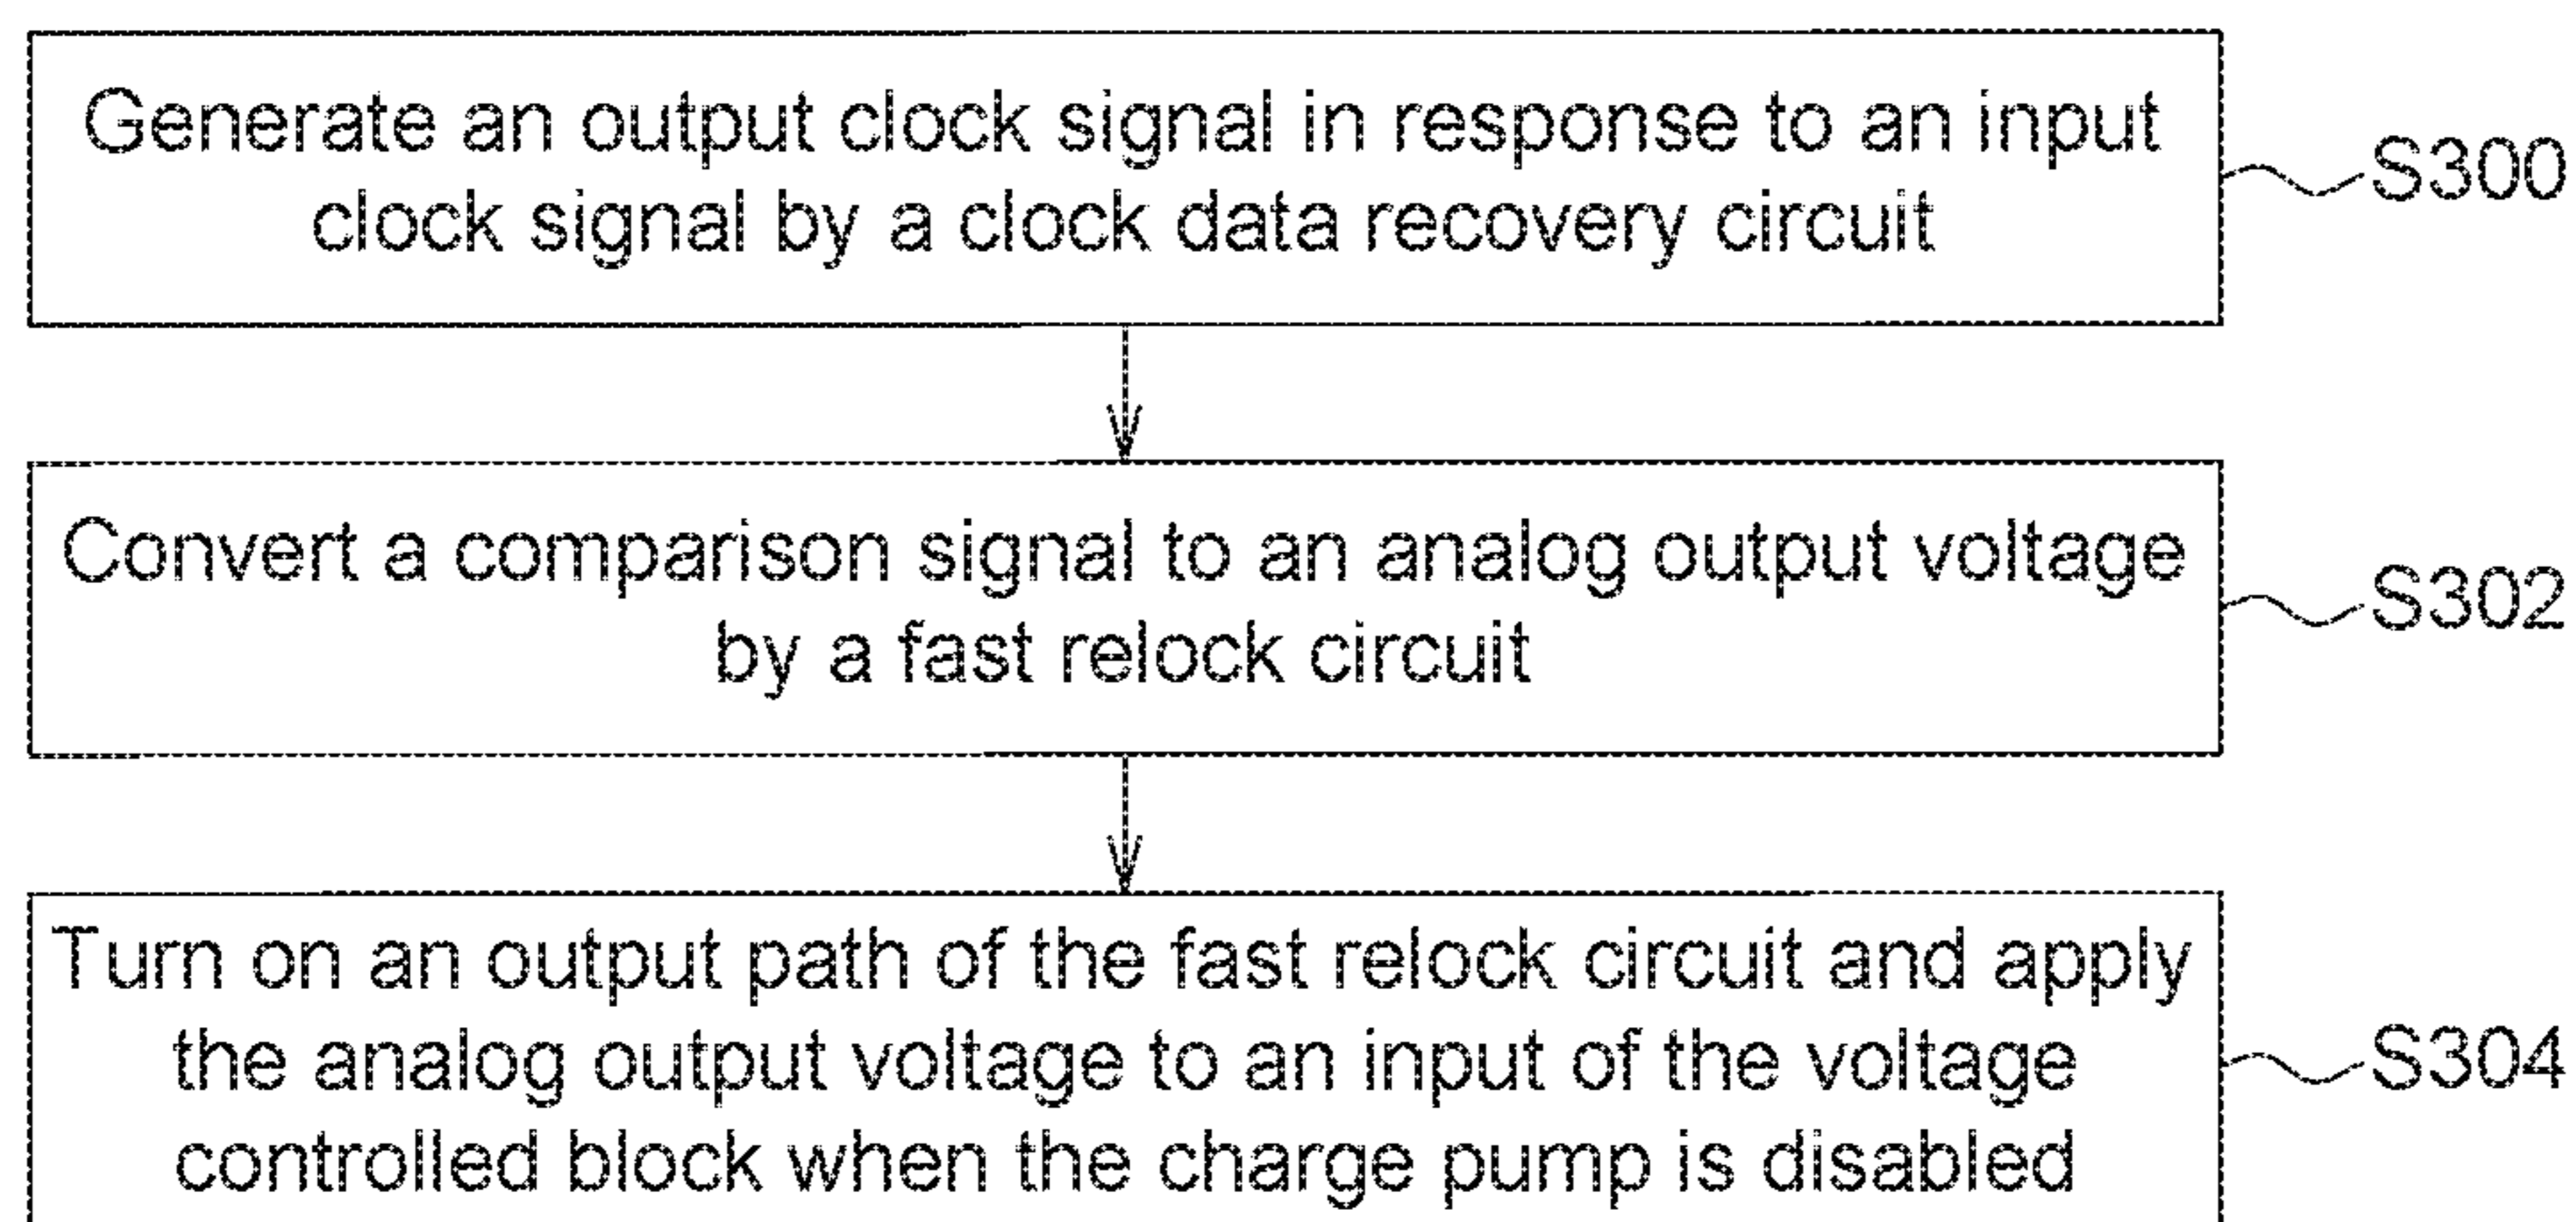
Generate an output clock signal in response to an input clock signal by a clock data recovery circuit

S300

Convert a comparison signal to an analog output voltage by a fast relock circuit

S302

Turn on an output path of the fast relock circuit and apply the analog output voltage to an input of the voltage controlled block when the charge pump is disabled

S304